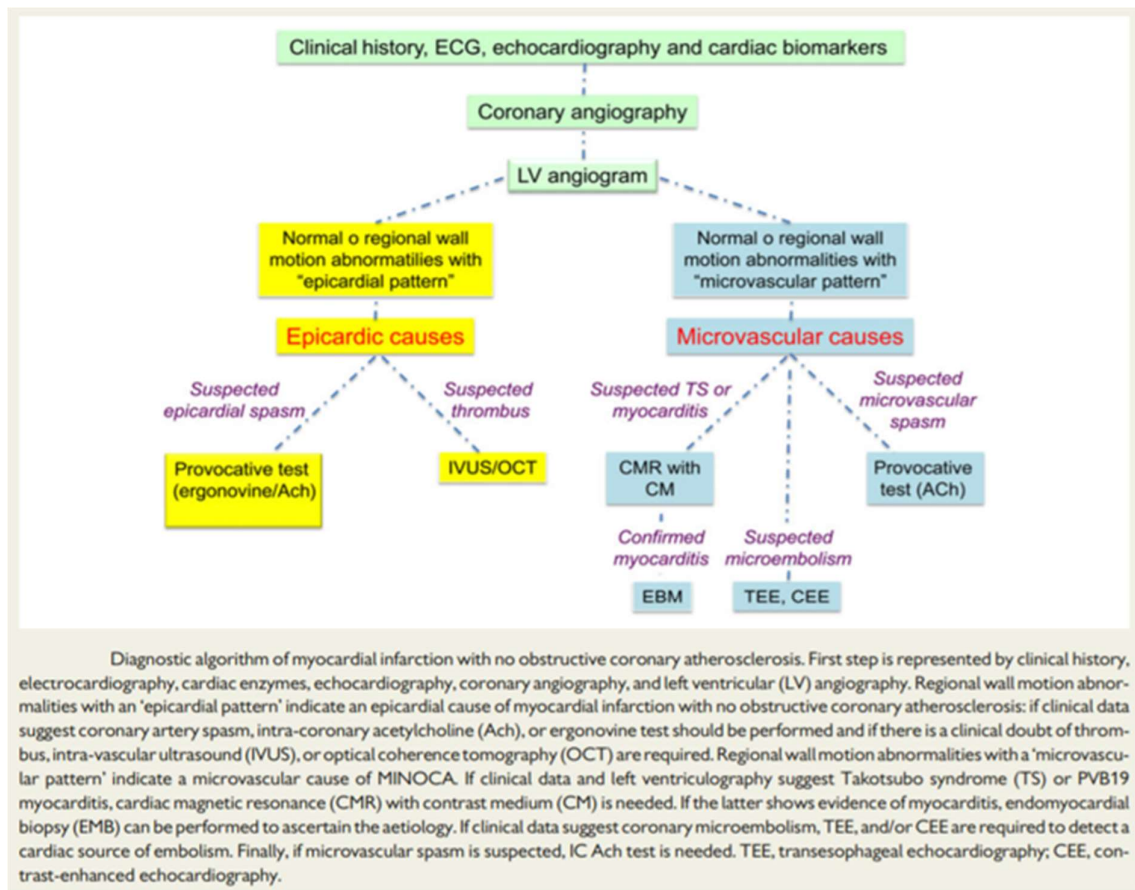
Clinical history, ECG, echocardiography and cardiac biomarkers

Coronary angiography

LV angiogram

Normal o regional wall motion abnormalities with "epicardial pattern"

Normal o regional wall motion abnormalities with "microvascular pattern"

Epicardic causes

Microvascular causes

Suspected epicardial spasm

Suspected thrombus

Suspected TS or myocarditis

Suspected microvascular spasm

Provocative test (ergonovine/Ach)

IVUS/OCT

CMR with CM

Provocative test (ACh)

Confirmed myocarditis

Suspected microembolism

EBM

TEE, CEE

Diagnostic algorithm of myocardial infarction with no obstructive coronary atherosclerosis. First step is represented by clinical history, electrocardiography, cardiac enzymes, echocardiography, coronary angiography, and left ventricular (LV) angiography. Regional wall motion abnormalities with an 'epicardial pattern' indicate an epicardial cause of myocardial infarction with no obstructive coronary atherosclerosis: if clinical data suggest coronary artery spasm, intra-coronary acetylcholine (Ach), or ergonovine test should be performed and if there is a clinical doubt of thrombus, intra-vascular ultrasound (IVUS), or optical coherence tomography (OCT) are required. Regional wall motion abnormalities with a 'microvascular pattern' indicate a microvascular cause of MINOCA. If clinical data and left ventriculography suggest Takotsubo syndrome (TS) or PVB19 myocarditis, cardiac magnetic resonance (CMR) with contrast medium (CM) is needed. If the latter shows evidence of myocarditis, endomyocardial biopsy (EMB) can be performed to ascertain the aetiology. If clinical data suggest coronary microembolism, TEE, and/or CEE are required to detect a cardiac source of embolism. Finally, if microvascular spasm is suspected, IC Ach test is needed. TEE, transesophageal echocardiography; CEE, contrast-enhanced echocardiography.